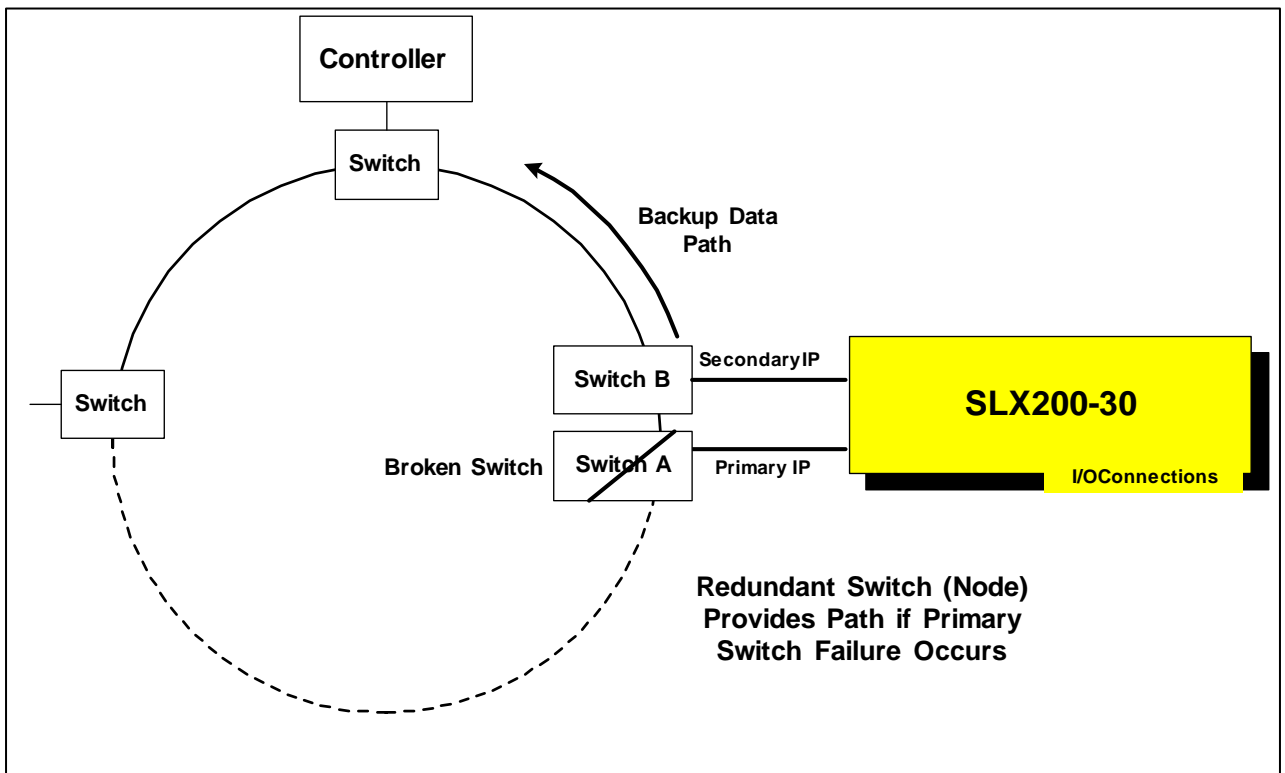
Controller

Switch

Backup Data Path

Switch

Switch B

SecondaryIP

SLX200-30

Broken Switch

Switch A

Primary IP

I/OConnections

Redundant Switch (Node) Provides Path if Primary Switch Failure Occurs